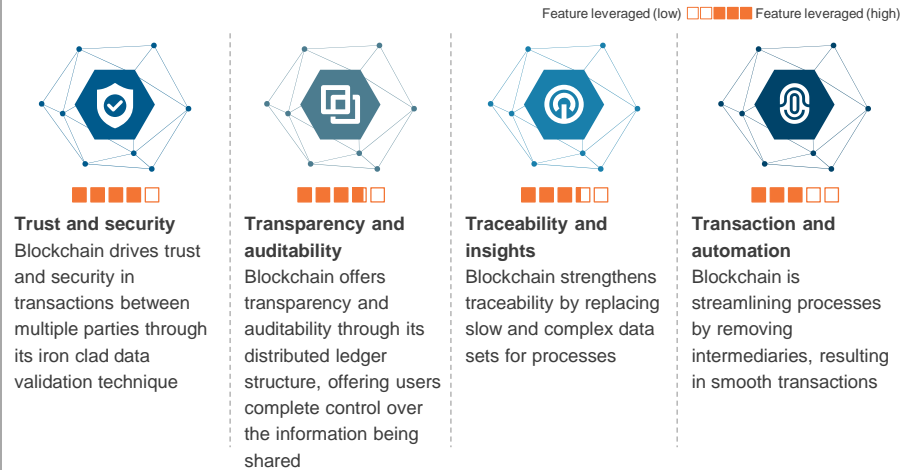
Feature leveraged (low) Feature leveraged (high)

**Trust and security**
Blockchain drives trust and security in transactions between multiple parties through its iron clad data validation technique

**Transparency and auditability**
Blockchain offers transparency and auditability through its distributed ledger structure, offering users complete control over the information being shared

**Traceability and insights**
Blockchain strengthens traceability by replacing slow and complex data sets for processes

**Transaction and automation**
Blockchain is streamlining processes by removing intermediaries, resulting in smooth transactions